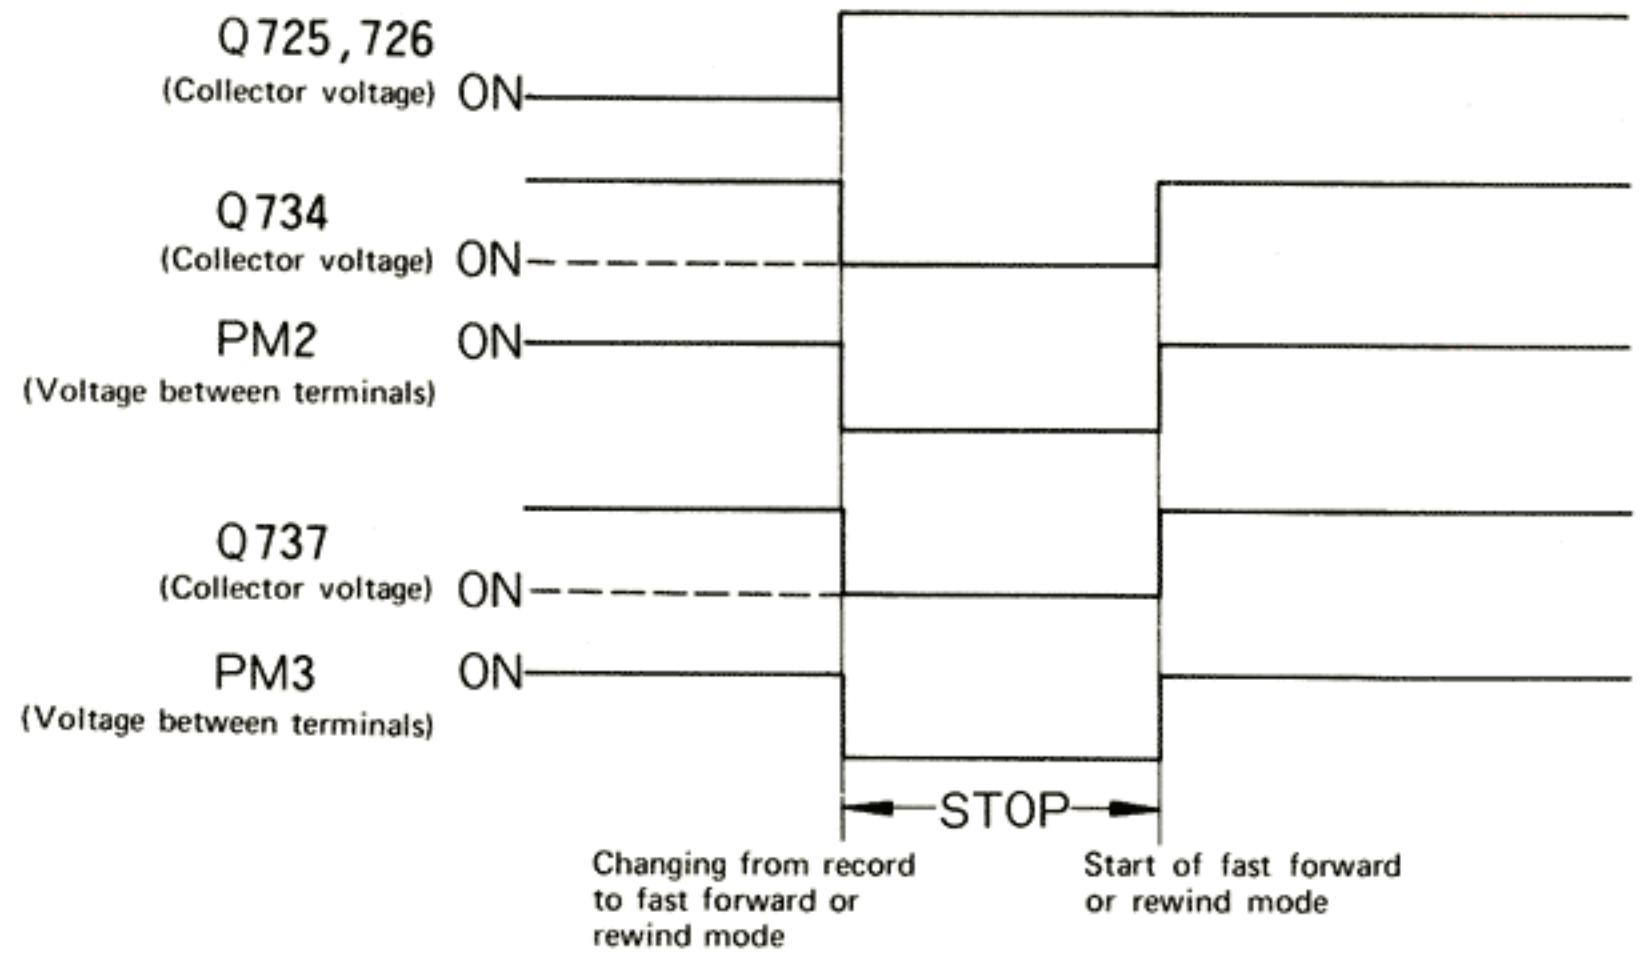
Q725,726
(Collector voltage) ON

Q734
(Collector voltage) ON

PM2 ON
(Voltage between terminals)

Q737
(Collector voltage) ON

PM3 ON
(Voltage between terminals)

STOP

Changing from record to fast forward or rewind mode

Start of fast forward or rewind mode